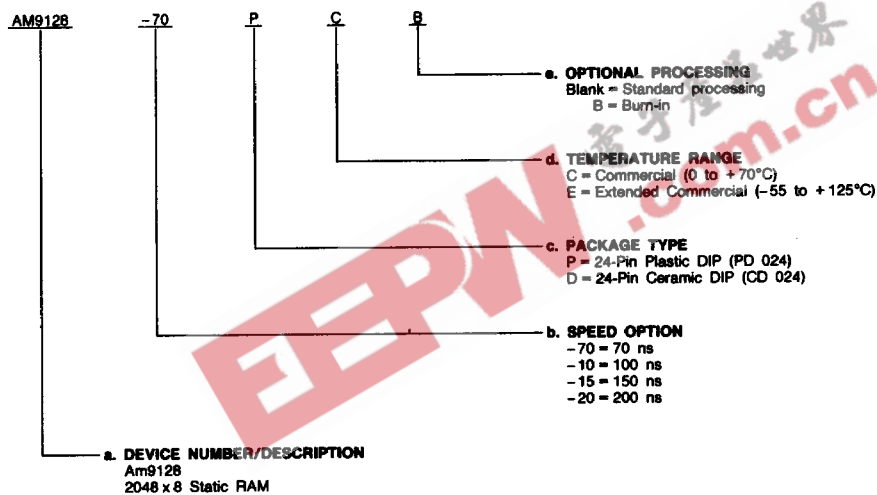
AM9128 –70 P C B

e. OPTIONAL PROCESSING
Blank = Standard processing
B = Burn-in

d. TEMPERATURE RANGE
C = Commercial (0 to +70°C)
E = Extended Commercial (–55 to +125°C)

c. PACKAGE TYPE
P = 24-Pin Plastic DIP (PD 024)
D = 24-Pin Ceramic DIP (CD 024)

b. SPEED OPTION
–70 = 70 ns
–10 = 100 ns
–15 = 150 ns
–20 = 200 ns

a. DEVICE NUMBER/DESCRIPTION
Am9128
2048 x 8 Static RAM

电子产品世界
EEPW.com.cn